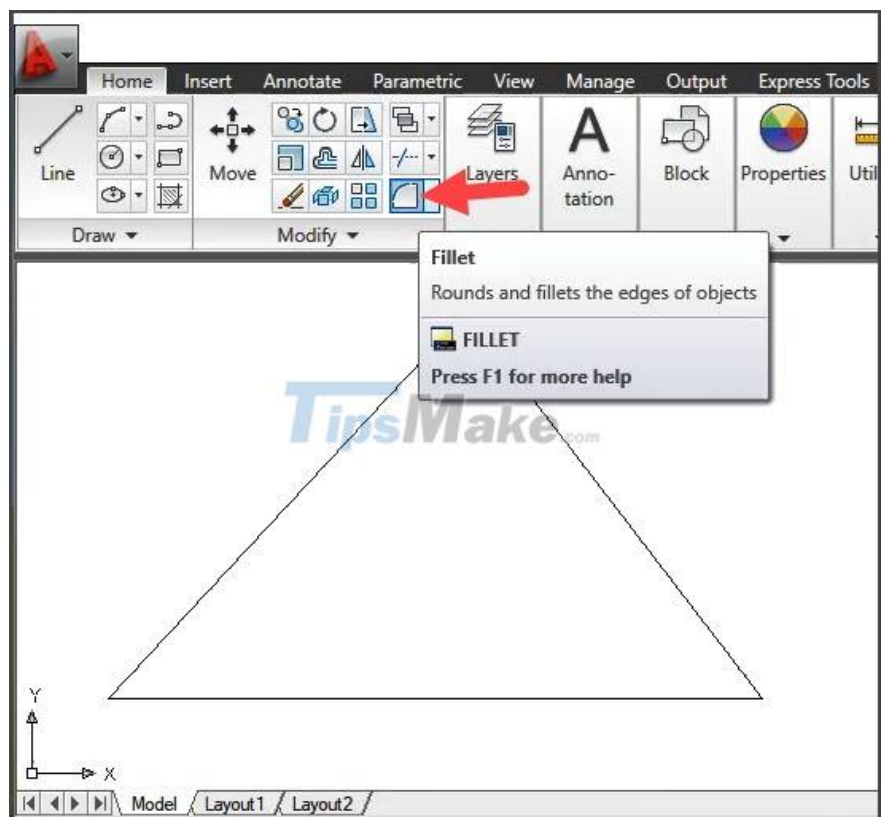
Home Insert Annotate Parametric View Manage Output Express Tools

Line

Move

Layers

Annotation

Block

Properties

Util

Draw ▾

Modify ▾

Fillet

Rounds and fillets the edges of objects

FILLET

Press F1 for more help

TipsMake.com

Y

X

Model Layout1 Layout2